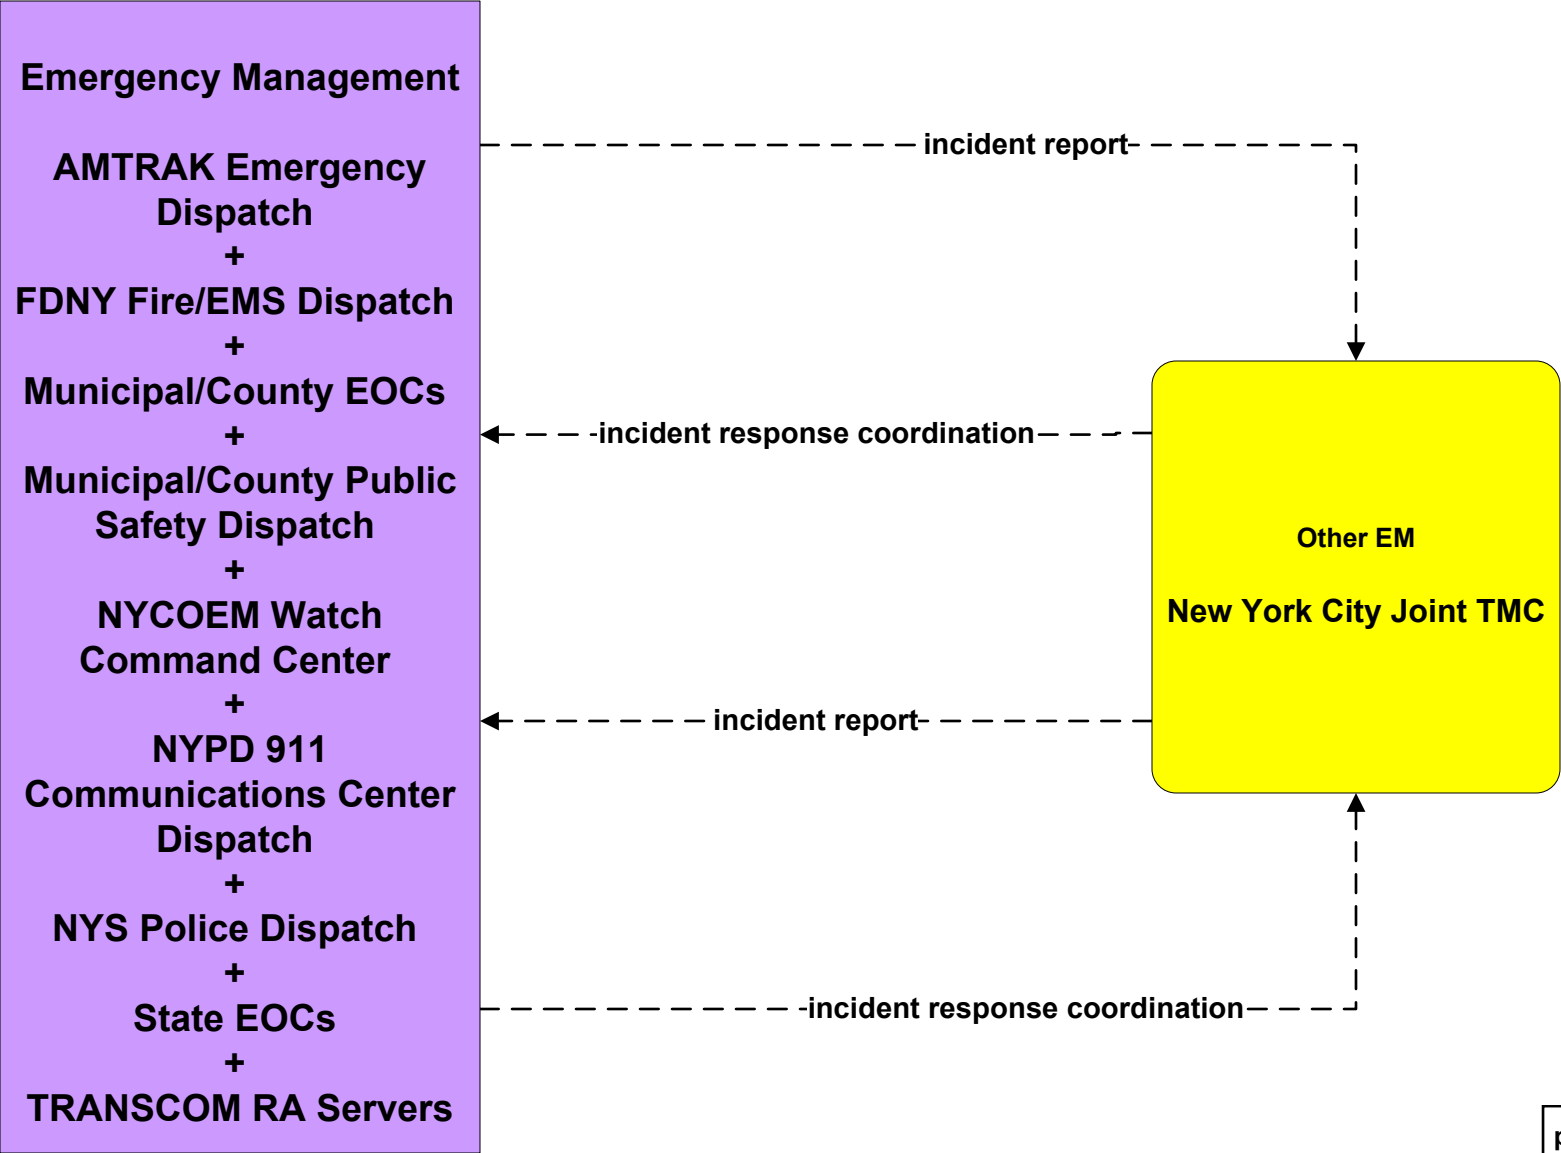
Emergency Management

AMTRAK Emergency Dispatch
+
FDNY Fire/EMS Dispatch
+
Municipal/County EOCs
+
Municipal/County Public Safety Dispatch
+
NYCOEM Watch Command Center
+
NYPD 911 Communications Center Dispatch
+
NYS Police Dispatch
+
State EOCs
+
TRANSCOM RA Servers

incident report

incident response coordination

Other EM

New York City Joint TMC

incident report

incident response coordination